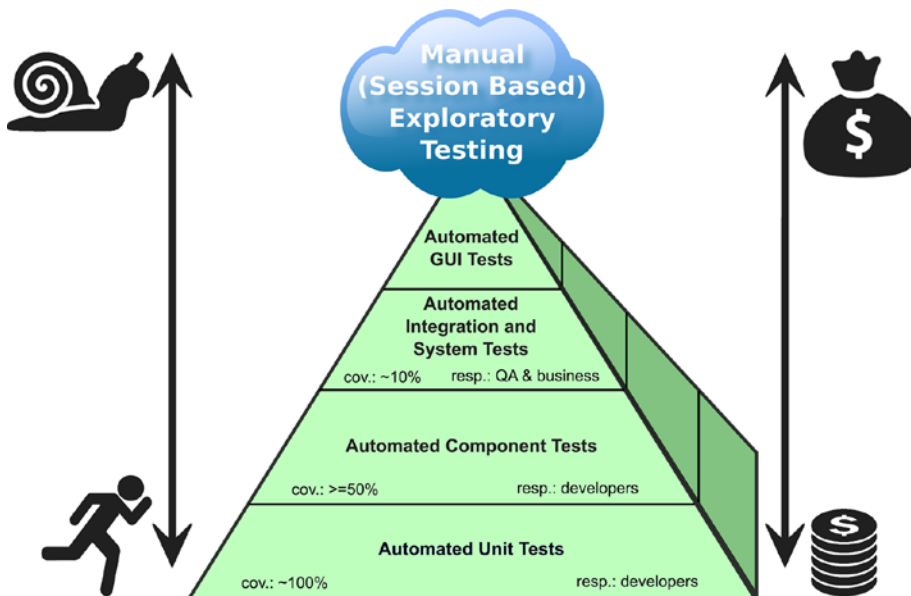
Manual
(Session Based)
Exploratory
Testing

$

Automated
GUI Tests

Automated
Integration and
System Tests

cov.: ~10%

resp.: QA & business

Automated Component Tests

cov.: >=50%

resp.: developers

Automated Unit Tests

cov.: ~100%

resp.: developers

$